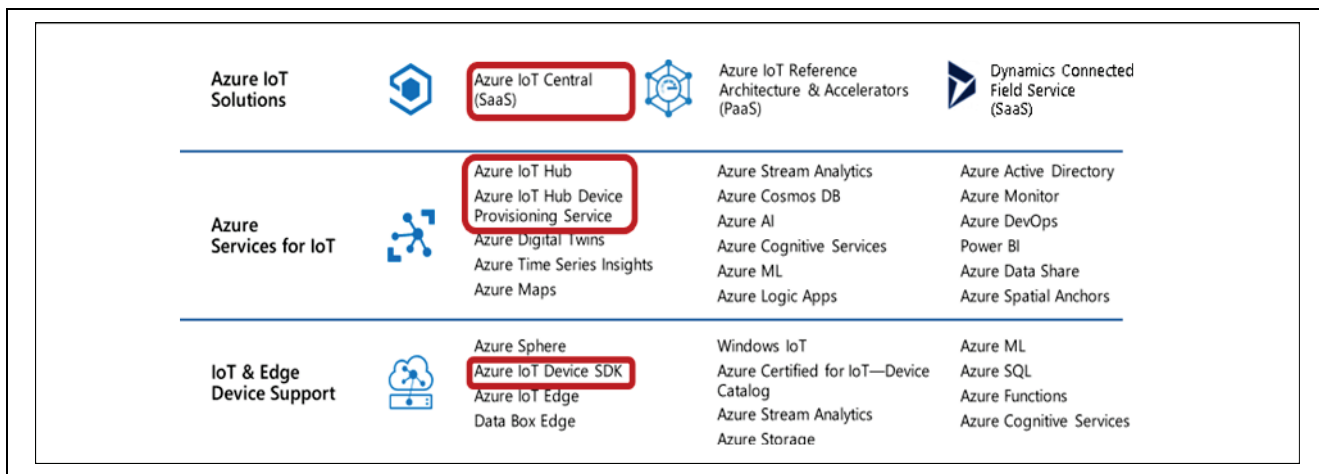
Azure IoT Solutions

Azure IoT Central (SaaS)

Azure IoT Reference Architecture & Accelerators (PaaS)

Dynamics Connected Field Service (SaaS)

Azure Services for IoT

Azure IoT Hub
Azure IoT Hub Device Provisioning Service
Azure Digital Twins
Azure Time Series Insights
Azure Maps

Azure Stream Analytics
Azure Cosmos DB
Azure AI
Azure Cognitive Services
Azure ML
Azure Logic Apps

Azure Active Directory
Azure Monitor
Azure DevOps
Power BI
Azure Data Share
Azure Spatial Anchors

IoT & Edge Device Support

Azure Sphere
Azure IoT Device SDK
Azure IoT Edge
Data Box Edge

Windows IoT
Azure Certified for IoT—Device Catalog
Azure Stream Analytics
Azure Storage

Azure ML
Azure SQL
Azure Functions
Azure Cognitive Services